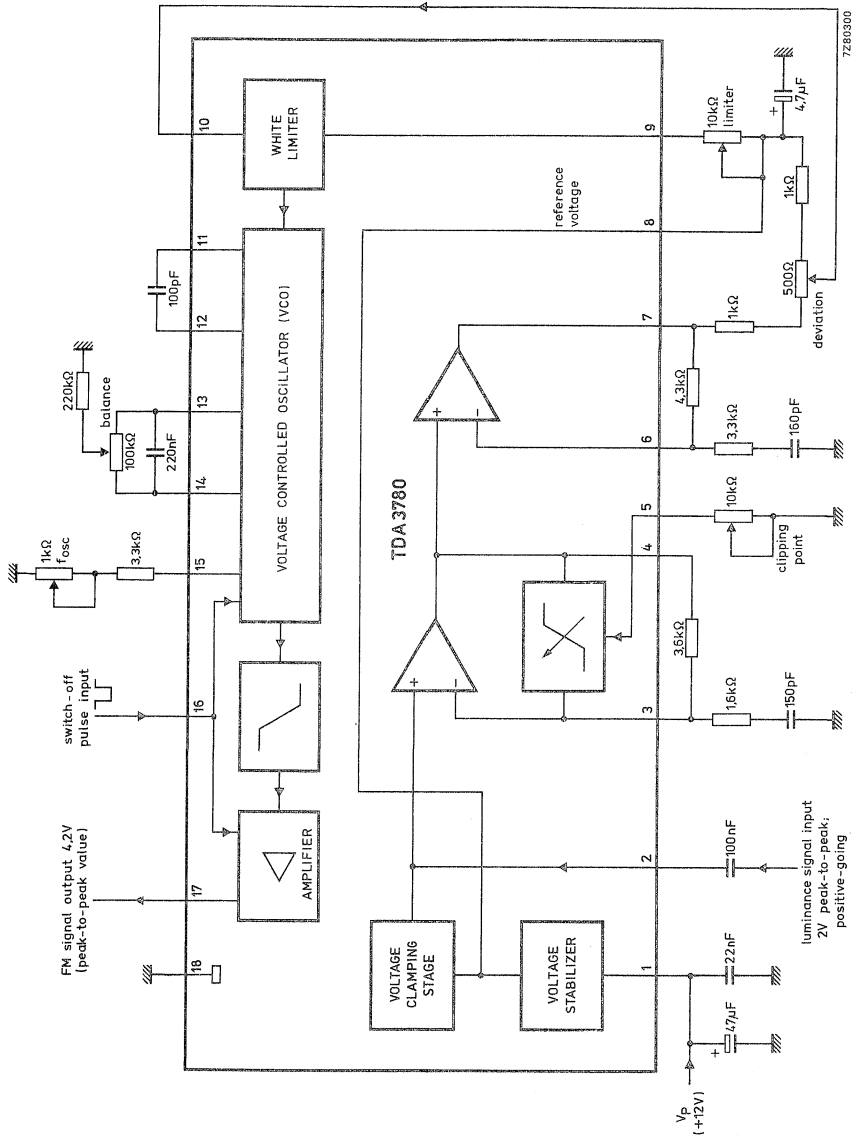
7Z80300

WHITE LIMITER

10

9

10kΩ limiter

4,7µF

+

1kΩ

reference voltage

8

500Ω

deviation

VOLTAGE CONTROLLED OSCILLATOR (VCO)

11

12

100pF

7

1kΩ

4,3kΩ

220kΩ

balance

100kΩ

220nF

13

14

+

−

6

3,3kΩ

160pF

TDA3780

5

10kΩ

clipping point

1kΩ

$f_{osc}$

3,3kΩ

15

4

3,6kΩ

switch-off pulse input

16

+

−

3

1,6kΩ

150pF

FM signal output 4,2V (peak-to-peak value)

AMPLIFIER

17

2

100nF

luminance signal input 2V peak-to-peak; positive-going

18

VOLTAGE CLAMPING STAGE

VOLTAGE STABILIZER

1

22nF

+

47µF

$V_P$ (+12V)